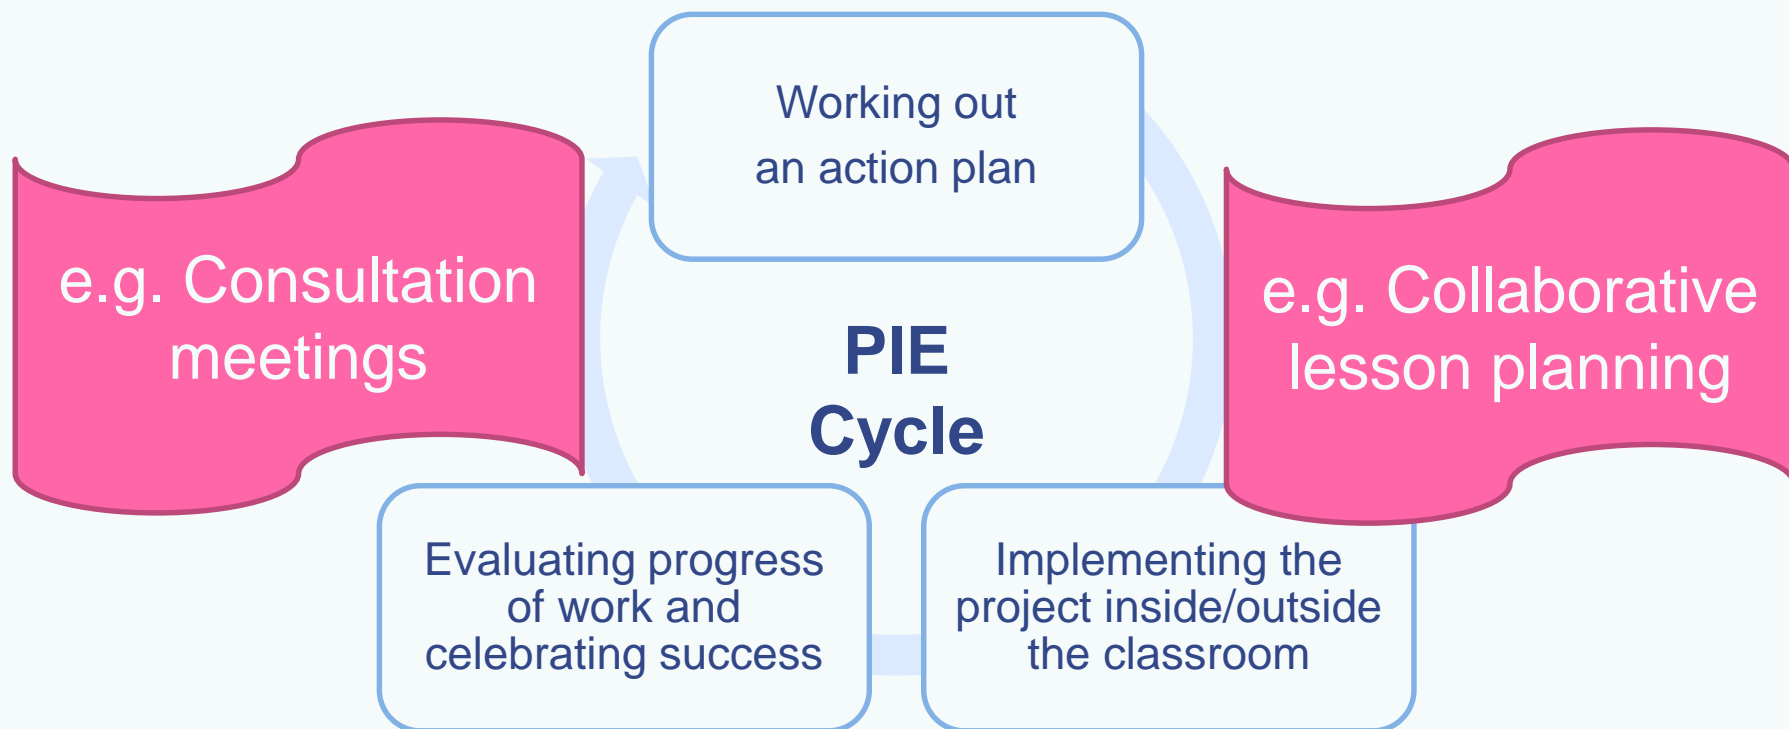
Working out an action plan

e.g. Consultation meetings

PIE Cycle

e.g. Collaborative lesson planning

Evaluating progress of work and celebrating success

Implementing the project inside/outside the classroom